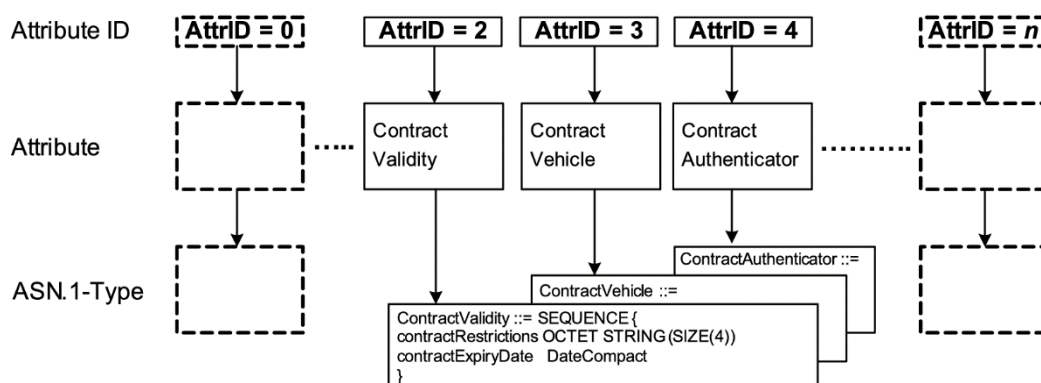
Attribute ID

AttrID = 0

AttrID = 2

AttrID = 3

AttrID = 4

AttrID = $n$

Attribute

Contract Validity

Contract Vehicle

Contract Authenticator

ASN.1-Type

ContractAuthenticator ::=

ContractVehicle ::=

ContractValidity ::= SEQUENCE {
contractRestrictions OCTET STRING (SIZE(4))
contractExpiryDate DateCompact
}